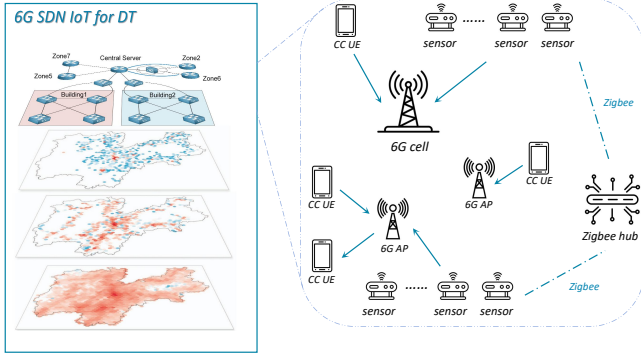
6G SDN IoT for DT

Zone7
Central Server
Zone2
Zone5
Zone6
Building1
Building2

CC UE
sensor
......
sensor
sensor
Zigbee
6G cell
6G AP
CC UE
Zigbee hub
CC UE
6G AP
CC UE
sensor
......
sensor
sensor
Zigbee